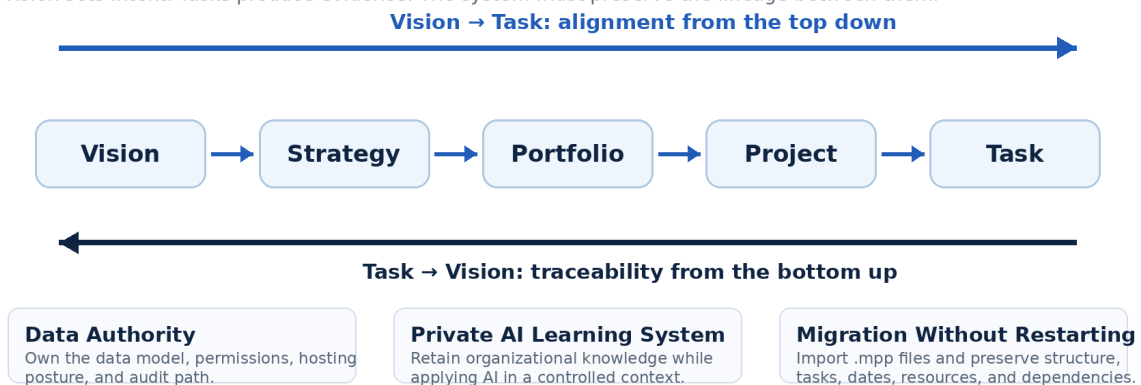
Vision sets intent. Tasks produce evidence. The system must preserve the lineage between them.

Vision → Task: alignment from the top down

Vision → Strategy → Portfolio → Project → Task

Task → Vision: traceability from the bottom up

Data Authority
Own the data model, permissions, hosting posture, and audit path.

Private AI Learning System
Retain organizational knowledge while applying AI in a controlled context.

Migration Without Restarting
Import .mpp files and preserve structure, tasks, dates, resources, and dependencies.